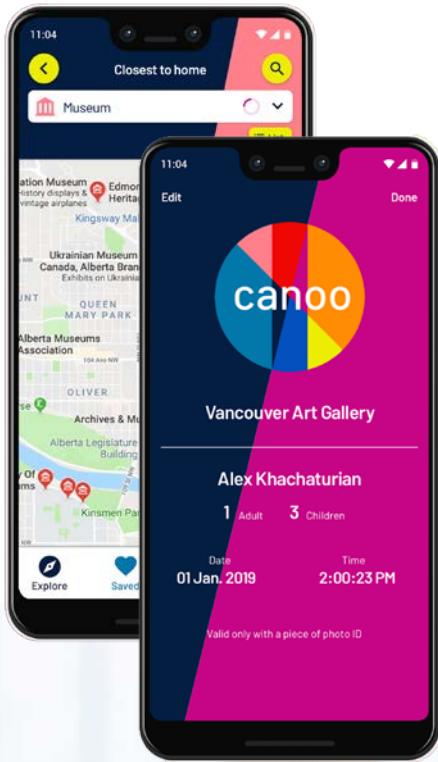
11:04

Closest to home

Museum

ation Museum
History displays &
vintage airplanes

Edmo
Herita

Kingsway Ma

Ukrainian Museum
Canada, Alberta Bran
Exhibits on Ukraini

UNT

QUEEN
MARY PARK

Alberta Museums
Association

104 Ave NW

OLIVER

Archives & Mu

Alberta Legislature
Building

rse

y Of
ms

Kinsmen Pa

Explore

Saved

11:04

Edit

Done

canoo

Vancouver Art Gallery

Alex Khachaturian

1 Adult 3 Children

Date
01 Jan. 2019

Time
2:00:23 PM

Valid only with a piece of photo ID